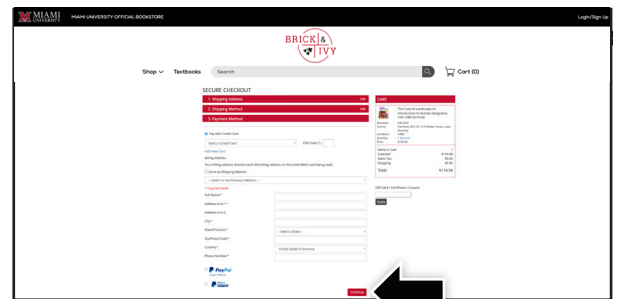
MIAMI UNIVERSITY MIAMI UNIVERSITY OFFICIAL BOOKSTORE

Login/Sign Up

BRICK & IVY

Shop Textbooks Search Cart (0)

SECURE CHECKOUT

1. Shipping Address Edit

2. Shipping Method Edit

3. Payment Method

Pay with Credit Card

Select a Credit Card

CVV Code

Add New Card

Billing Address

Your billing address should match the billing address on the credit/debit card being used.

Same as Shipping Address

Select to Use Previous Address

* Required Field

Full Name *

Address Line 1 *

Address Line 2

City *

State/Province *

Select a State

Zip/Postal Code *

Country *

United States of America

Phone Number *

PayPal

PayPal

Continue

Cart

The Cultural Landscape An Introduction to Human Geography

Subtotal

Sales Tax

Shipping

Total $174.58

Gift Card / Certificate / Coupon

Apply